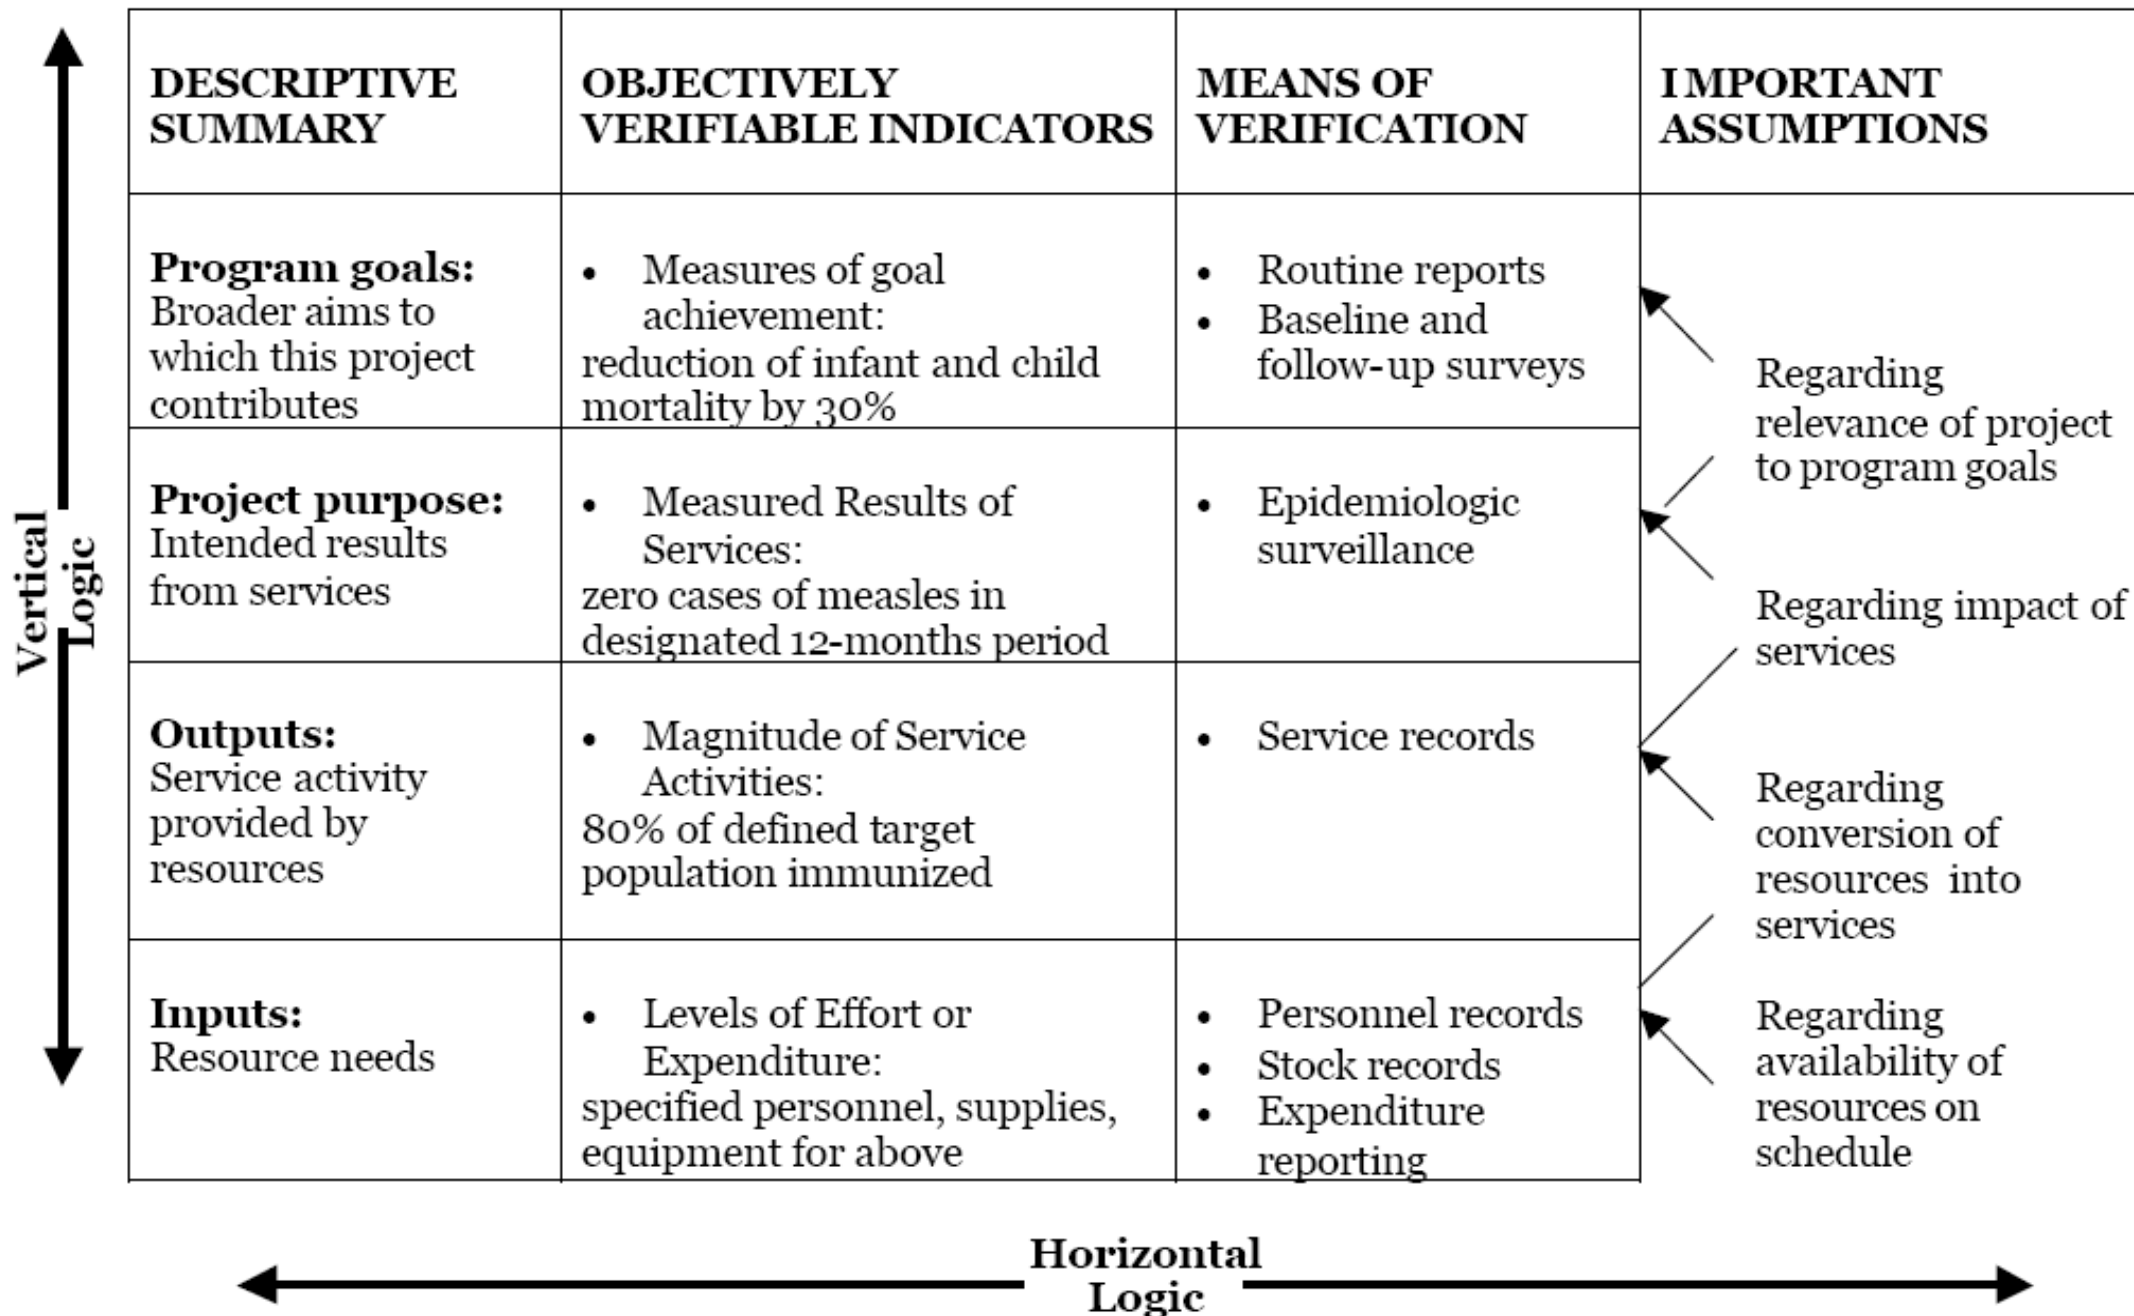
Vertical Logic

| DESCRIPTIVE SUMMARY | OBJECTIVELY VERIFIABLE INDICATORS | MEANS OF VERIFICATION | I MPORTANT ASSUMPTIONS |
|---|---|---|---|
| **Program goals:** Broader aims to which this project contributes | • Measures of goal achievement: reduction of infant and child mortality by 30% | • Routine reports • Baseline and follow-up surveys | Regarding relevance of project to program goals |
| **Project purpose:** Intended results from services | • Measured Results of Services: zero cases of measles in designated 12-months period | • Epidemiologic surveillance | Regarding impact of services |
| **Outputs:** Service activity provided by resources | • Magnitude of Service Activities: 80% of defined target population immunized | • Service records | Regarding conversion of resources into services |
| **Inputs:** Resource needs | • Levels of Effort or Expenditure: specified personnel, supplies, equipment for above | • Personnel records • Stock records • Expenditure reporting | Regarding availability of resources on schedule |

Horizontal Logic